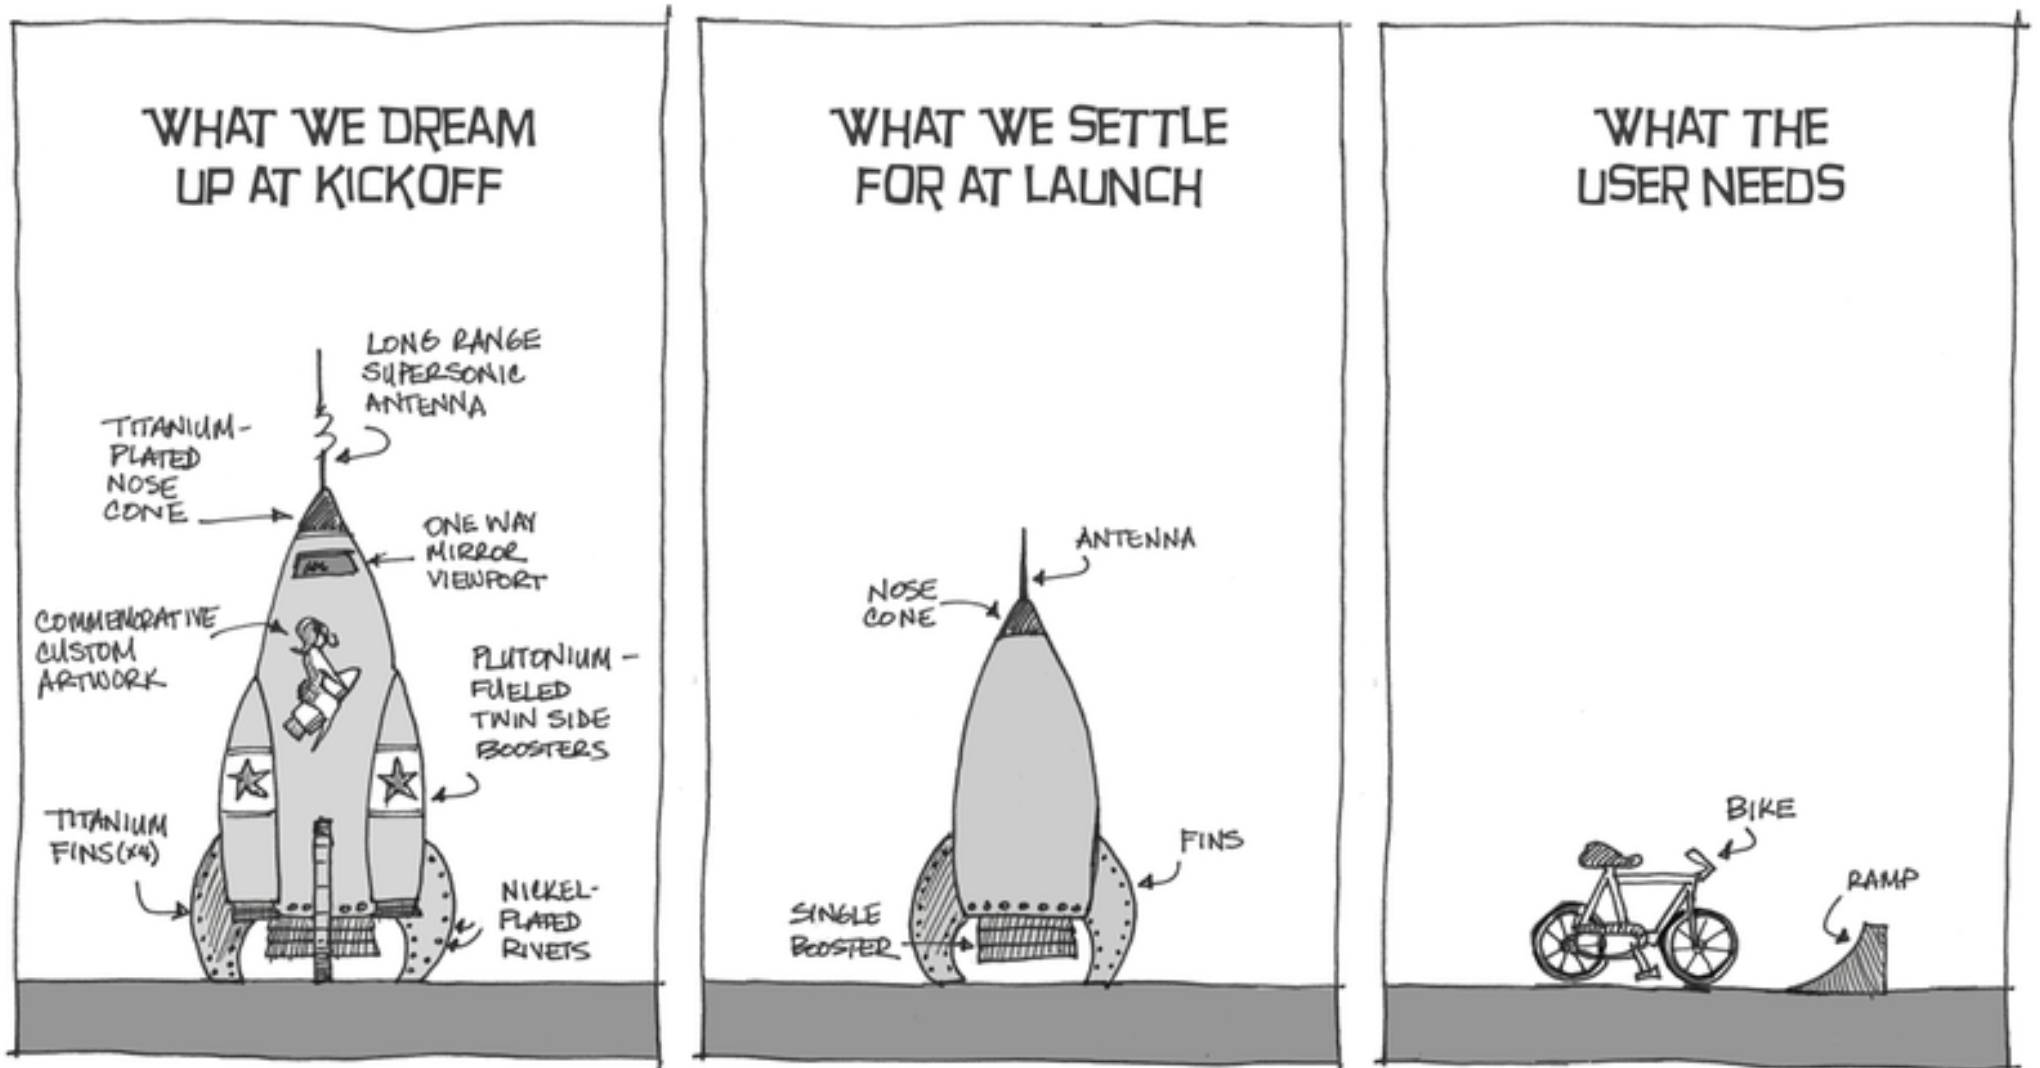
WHAT WE DREAM UP AT KICKOFF

LONG RANGE SUPERSONIC ANTENNA

TITANIUM-PLATED NOSE CONE

ONE WAY MIRROR VIEWPORT

COMMEMORATIVE CUSTOM ARTWORK

PLUTONIUM-FUELED TWIN SIDE BOOSTERS

TITANIUM FINS (x4)

NICKEL-PLATED RIVETS

WHAT WE SETTLE FOR AT LAUNCH

ANTENNA

NOSE CONE

FINS

SINGLE BOOSTER

WHAT THE USER NEEDS

BIKE

RAMP